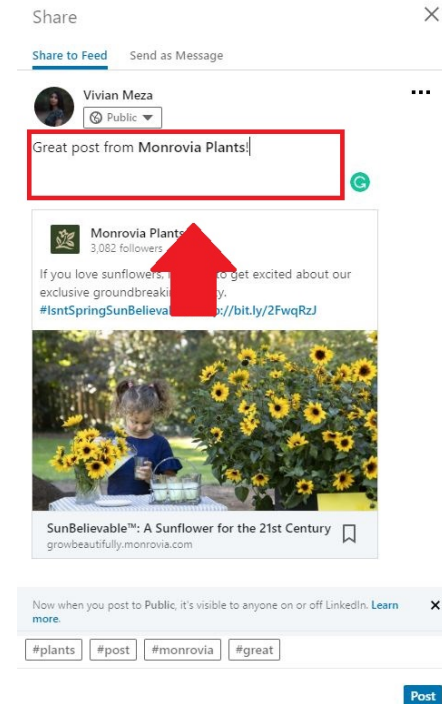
Share

Share to Feed Send as Message

Vivian Meza
Public

Great post from **Monrovia Plants**!

Monrovia Plants
3,082 followers

If you love sunflowers, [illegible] to get excited about our exclusive groundbreak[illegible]y.
#IsntSpringSunBelieva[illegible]p://bit.ly/2FwqRzJ

SunBelievable™: A Sunflower for the 21st Century
growbeautifully.monrovia.com

Now when you post to Public, it's visible to anyone on or off LinkedIn. Learn more.

#plants #post #monrovia #great

Post